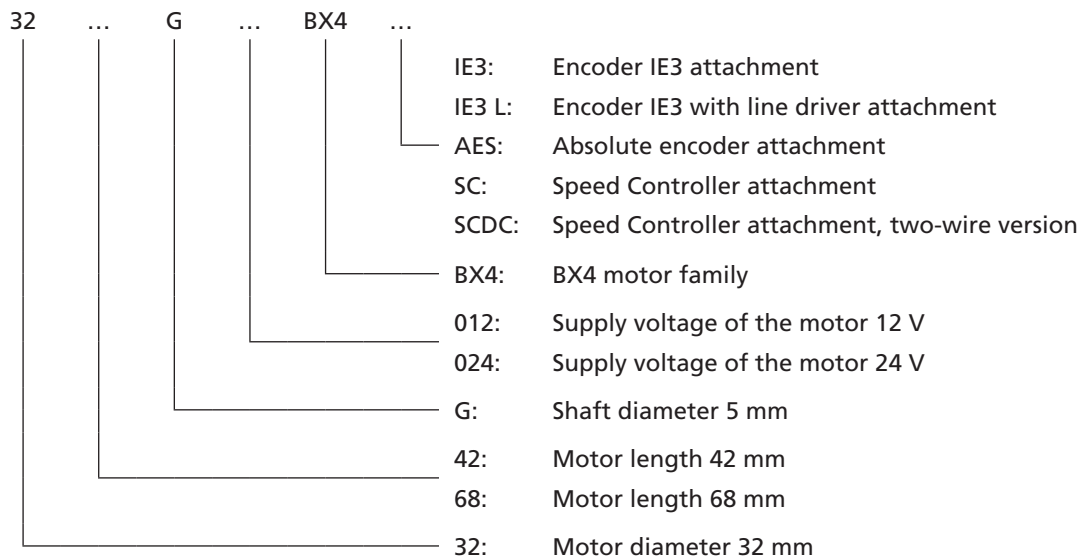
32 … G … BX4 …

IE3: Encoder IE3 attachment
IE3 L: Encoder IE3 with line driver attachment
AES: Absolute encoder attachment
SC: Speed Controller attachment
SCDC: Speed Controller attachment, two-wire version
BX4: BX4 motor family
012: Supply voltage of the motor 12 V
024: Supply voltage of the motor 24 V
G: Shaft diameter 5 mm
42: Motor length 42 mm
68: Motor length 68 mm
32: Motor diameter 32 mm